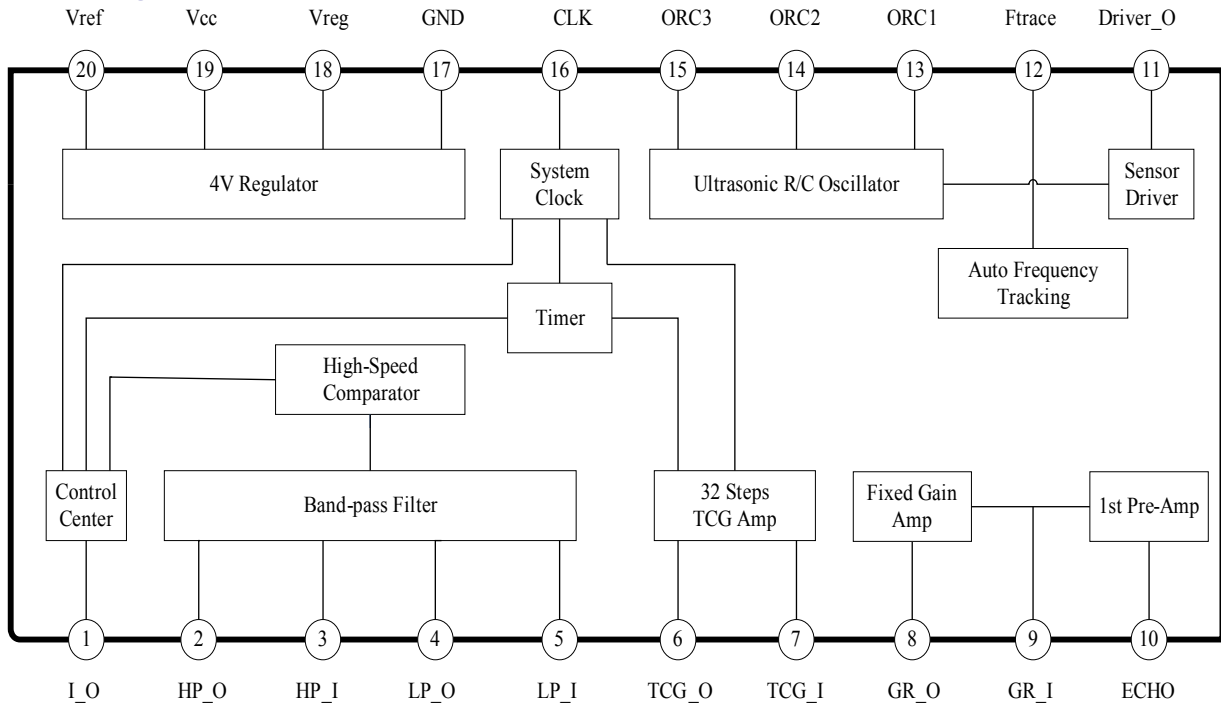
Vref Vcc Vreg GND CLK ORC3 ORC2 ORC1 Ftrace Driver_O

20 19 18 17 16 15 14 13 12 11

4V Regulator

System Clock

Ultrasonic R/C Oscillator

Sensor Driver

Auto Frequency Tracking

Timer

High-Speed Comparator

Control Center

Band-pass Filter

32 Steps TCG Amp

Fixed Gain Amp

1st Pre-Amp

1 2 3 4 5 6 7 8 9 10

I_O HP_O HP_I LP_O LP_I TCG_O TCG_I GR_O GR_I ECHO